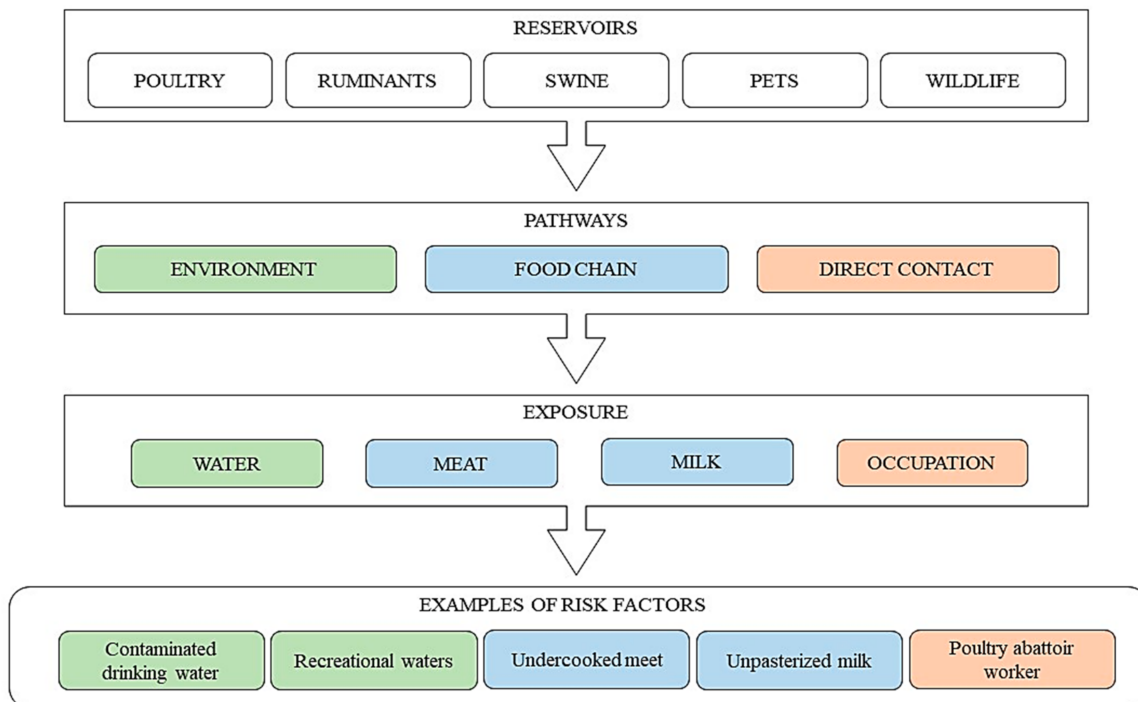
RESERVOIRS

POULTRY

RUMINANTS

SWINE

PETS

WILDLIFE

PATHWAYS

ENVIRONMENT

FOOD CHAIN

DIRECT CONTACT

EXPOSURE

WATER

MEAT

MILK

OCCUPATION

EXAMPLES OF RISK FACTORS

Contaminated drinking water

Recreational waters

Undercooked meet

Unpasterized milk

Poultry abattoir worker